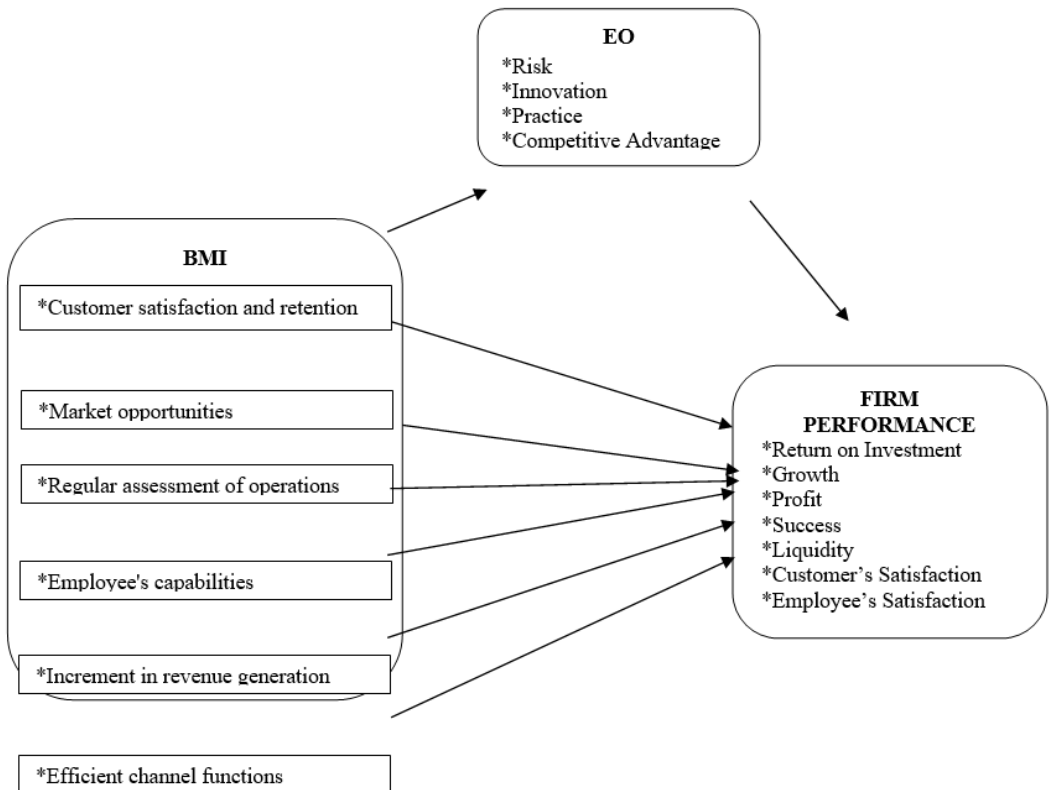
EO
*Risk
*Innovation
*Practice
*Competitive Advantage

BMI
*Customer satisfaction and retention
*Market opportunities
*Regular assessment of operations
*Employee's capabilities
*Increment in revenue generation
*Efficient channel functions

FIRM PERFORMANCE
*Return on Investment
*Growth
*Profit
*Success
*Liquidity
*Customer's Satisfaction
*Employee's Satisfaction